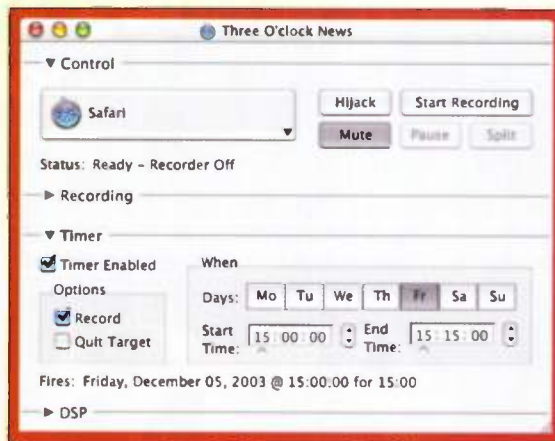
Three O'clock News

▼ Control

Safari

Hijack

Start Recording

Mute

Pause

Split

Status: Ready - Recorder Off

► Recording

▼ Timer

Timer Enabled

Options

Record

Quit Target

When

Days:

| Mo | Tu | We | Th | Fr | Sa | Su |
|---|---|---|---|---|---|---|

Start Time: 15 : 00 : 00

End Time: 15 : 15 : 00

Fires: Friday, December 05, 2003 @ 15:00:00 for 15:00

► DSP